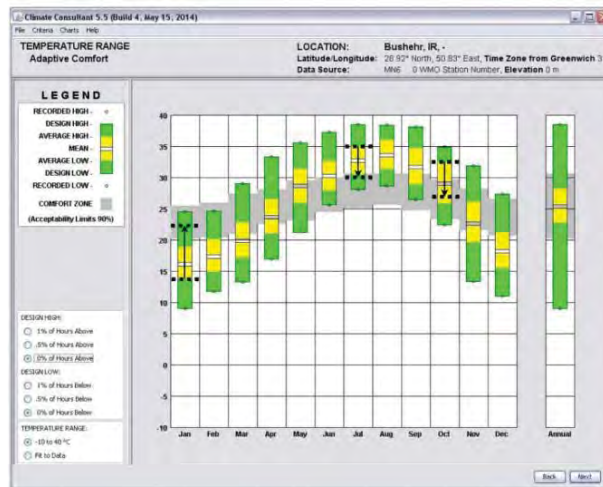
Climate Consultant 5.5 (Build 4, May 15, 2014)

File Criteria Charts Help

TEMPERATURE RANGE
Adaptive Comfort

LOCATION: Bushehr, IR, -
Latitude/Longitude: 28.92° North, 50.83° East, Time Zone from Greenwich 3
Data Source: MN6 0 WMO Station Number, Elevation 0 m

LEGEND
RECORDED HIGH -
DESIGN HIGH -
AVERAGE HIGH -
MEAN -
AVERAGE LOW -
DESIGN LOW -
RECORDED LOW -
COMFORT ZONE
(Acceptability Limits 90%)

DESIGN HIGH:
1% of Hours Above
.5% of Hours Above
0% of Hours Above

DESIGN LOW:
1% of Hours Below
.5% of Hours Below
0% of Hours Below

TEMPERATURE RANGE:
-10 to 40 °C
Fit to Data

40
35
30
25
20
15
10
5
0
-5
-10

Jan Feb Mar Apr May Jun Jul Aug Sep Oct Nov Dec Annual

Back Next